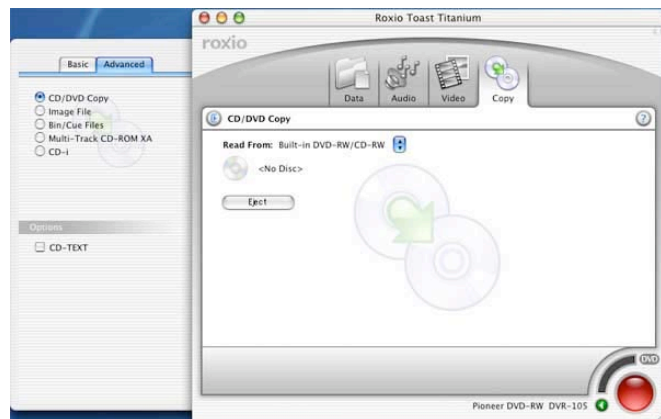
Roxio Toast Titanium

roxio

Basic Advanced

CD/DVD Copy
Image File
Bin/Cue Files
Multi-Track CD-ROM XA
CD-i

Options

CD-TEXT

Data Audio Video Copy

CD/DVD Copy

Read From: Built-in DVD-RW/CD-RW

<No Disc>

Eject

DVD

Pioneer DVD-RW DVR-105